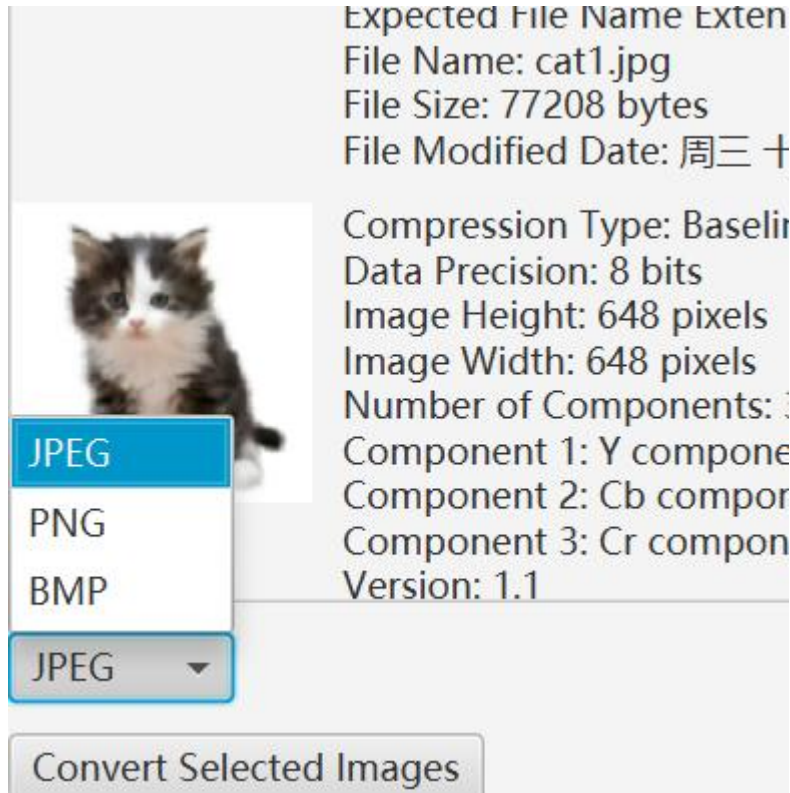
Expected File Name Exten
File Name: cat1.jpg
File Size: 77208 bytes
File Modified Date: 周三 十

Compression Type: Baseli
Data Precision: 8 bits
Image Height: 648 pixels
Image Width: 648 pixels
Number of Components: 
Component 1: Y compone
Component 2: Cb compon
Component 3: Cr compon
Version: 1.1

JPEG
PNG
BMP

JPEG

Convert Selected Images